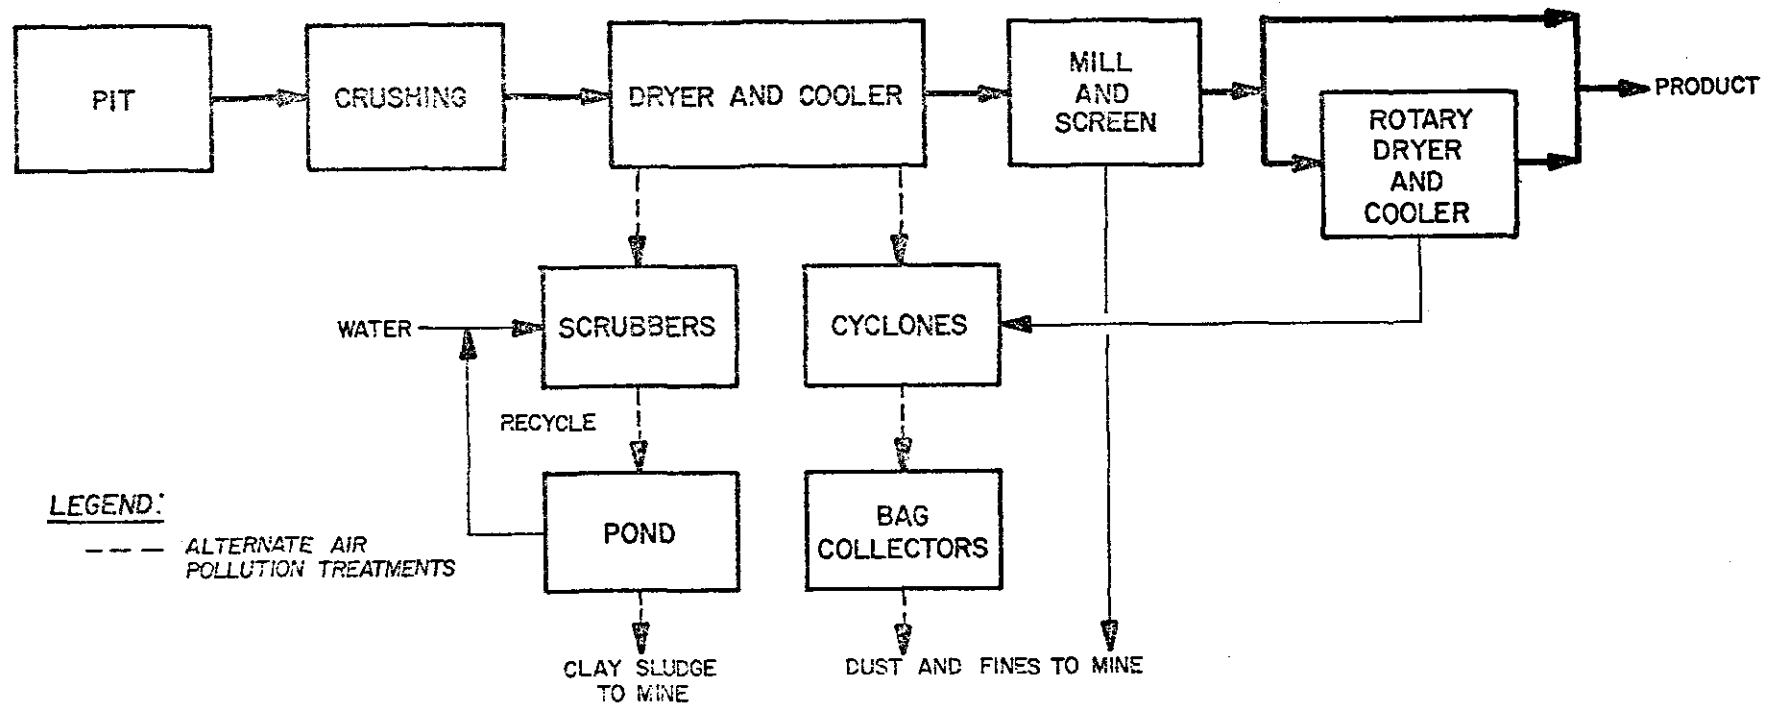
PIT

CRUSHING

DRYER AND COOLER

MILL AND SCREEN

PRODUCT

ROTARY DRYER AND COOLER

WATER

SCRUBBERS

CYCLONES

RECYCLE

POND

BAG COLLECTORS

LEGEND:

– – – ALTERNATE AIR POLLUTION TREATMENTS

CLAY SLUDGE TO MINE

DUST AND FINES TO MINE